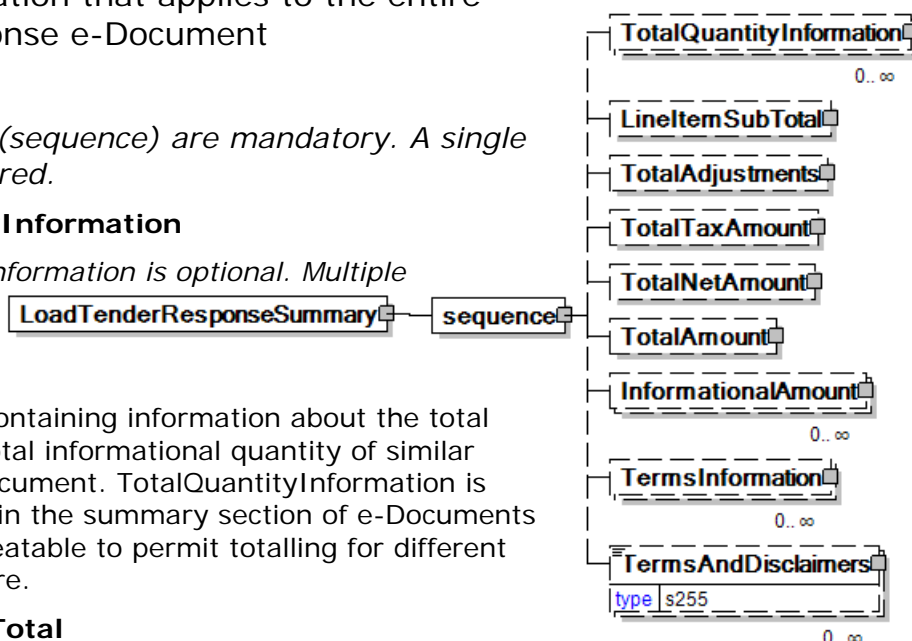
ation that applies to the entire
onse e-Document

(sequence) are mandatory. A single
red.

Information

nformation is optional. Multiple

LoadTenderResponseSummary

sequence

ontaining information about the total
tal informational quantity of similar
cument. TotalQuantityInformation is
in the summary section of e-Documents
eatable to permit totalling for different
re.

Total

TotalQuantityInformation
0.. ∞
LineItemSubTotal
TotalAdjustments
TotalTaxAmount
TotalNetAmount
TotalAmount
InformationalAmount
0.. ∞
TermsInformation
0.. ∞
TermsAndDisclaimers
type s255
0.. ∞